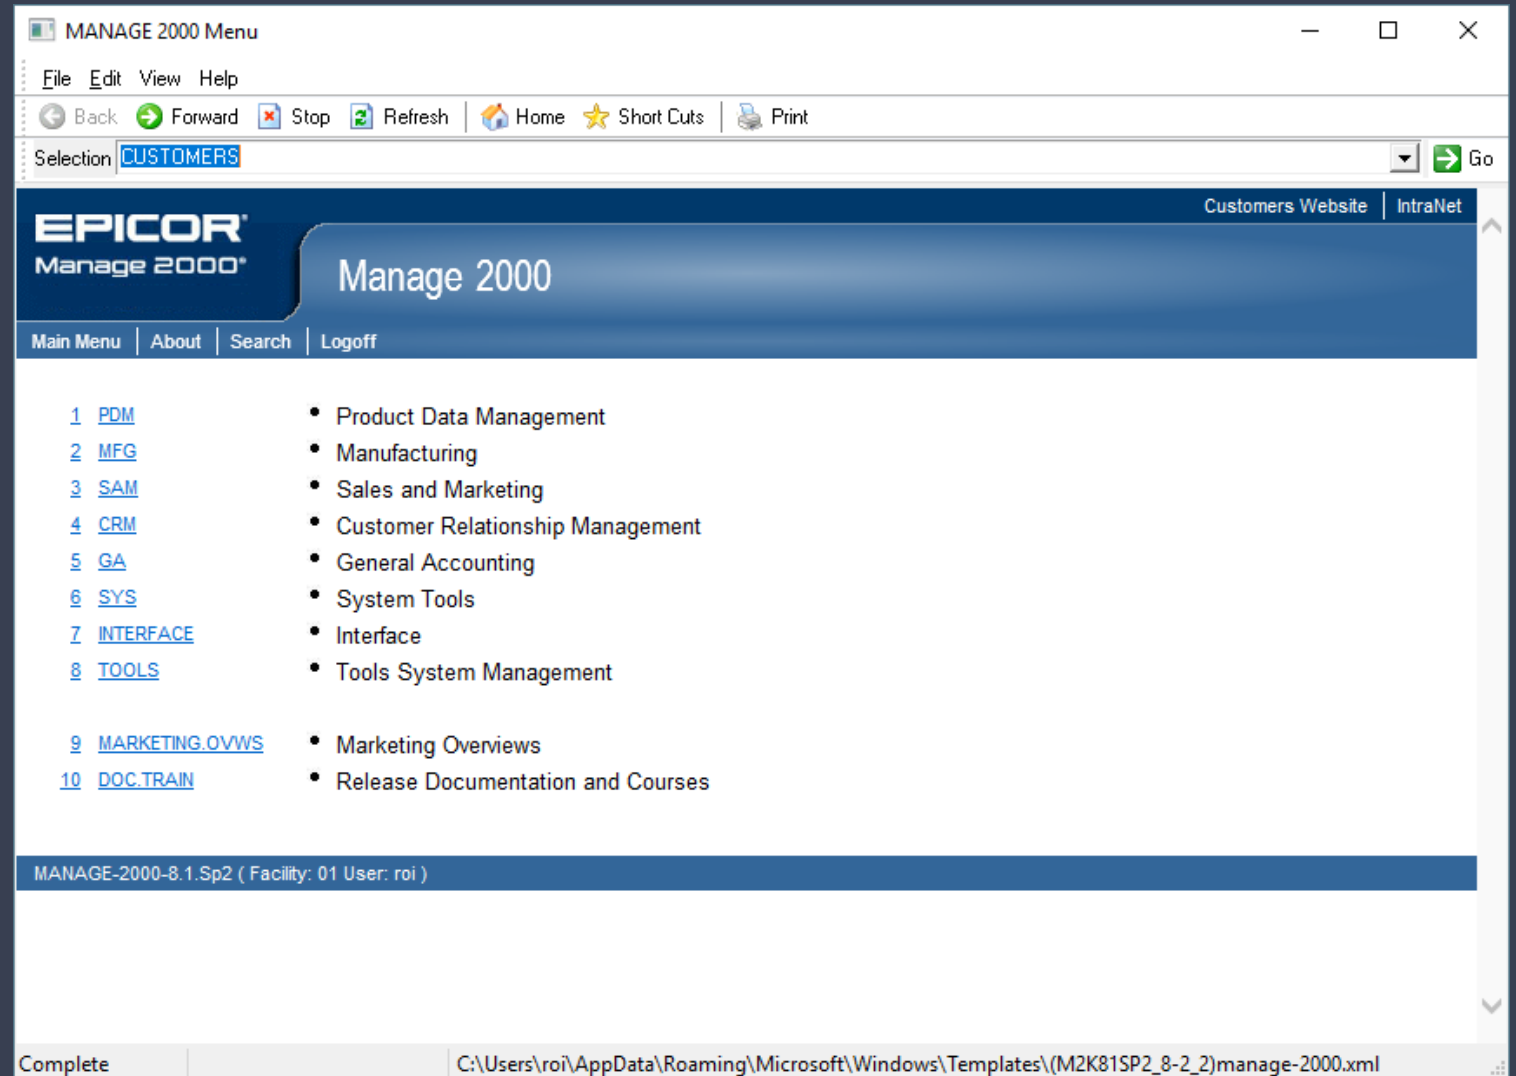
MANAGE 2000 Menu

File Edit View Help

Back Forward Stop Refresh Home Short Cuts Print

Selection CUSTOMERS Go

Customers Website | IntraNet

EPICOR
Manage 2000

Manage 2000

Main Menu | About | Search | Logoff

1 PDM • Product Data Management
2 MFG • Manufacturing
3 SAM • Sales and Marketing
4 CRM • Customer Relationship Management
5 GA • General Accounting
6 SYS • System Tools
7 INTERFACE • Interface
8 TOOLS • Tools System Management

9 MARKETING.OVWS • Marketing Overviews
10 DOC.TRAIN • Release Documentation and Courses

MANAGE-2000-8.1.Sp2 ( Facility: 01 User: roi )

Complete C:\Users\roi\AppData\Roaming\Microsoft\Windows\Templates\(M2K81SP2_8-2_2)manage-2000.xml